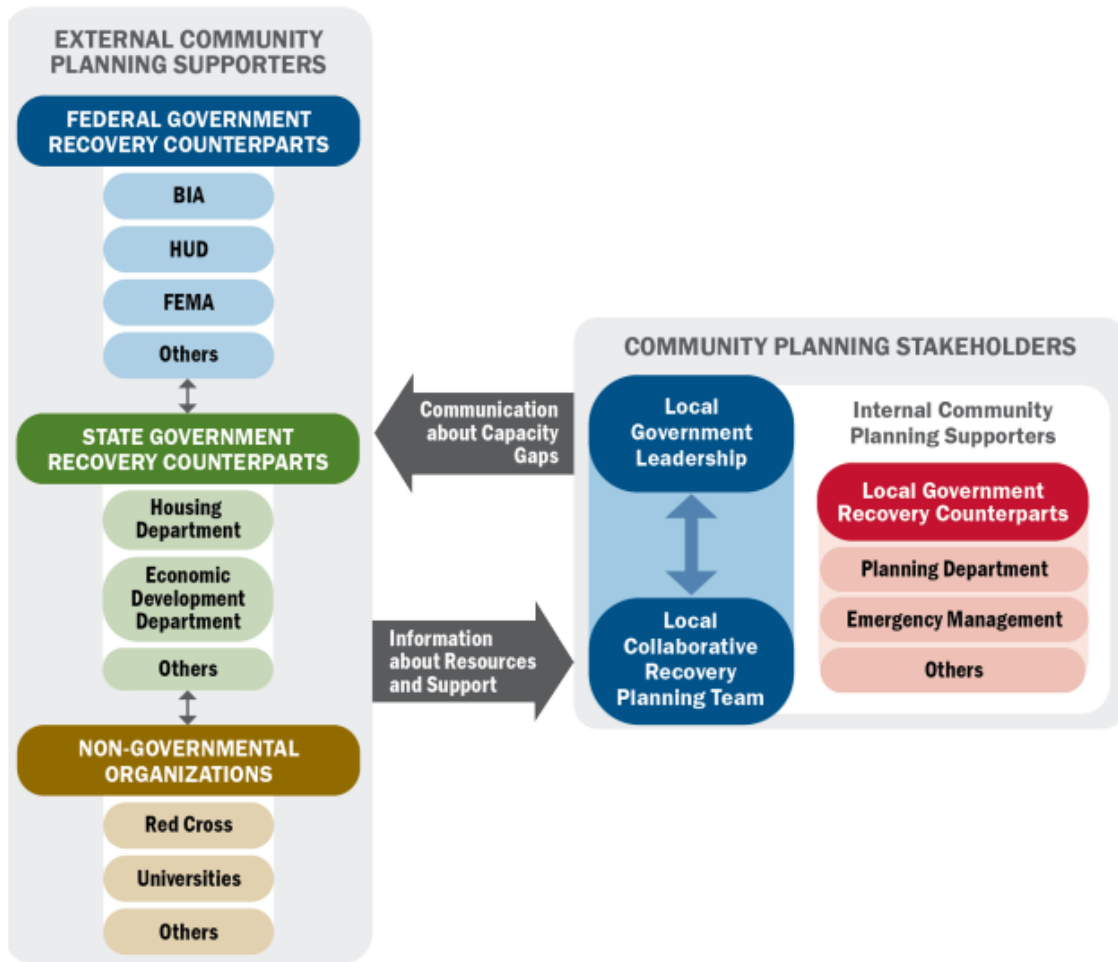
EXTERNAL COMMUNITY PLANNING SUPPORTERS

FEDERAL GOVERNMENT RECOVERY COUNTERPARTS

BIA

HUD

FEMA

Others

STATE GOVERNMENT RECOVERY COUNTERPARTS

Housing Department

Economic Development Department

Others

NON-GOVERNMENTAL ORGANIZATIONS

Red Cross

Universities

Others

Communication about Capacity Gaps

Information about Resources and Support

COMMUNITY PLANNING STAKEHOLDERS

Local Government Leadership

Local Collaborative Recovery Planning Team

Internal Community Planning Supporters

Local Government Recovery Counterparts

Planning Department

Emergency Management

Others